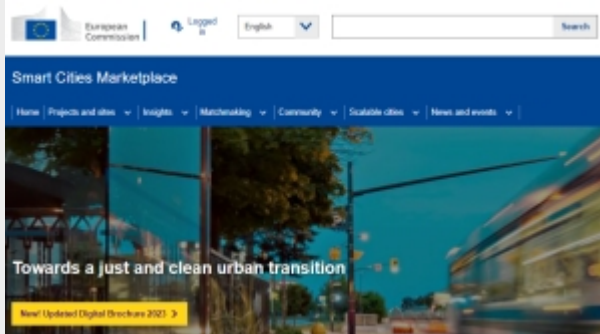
European Commission

Logged in

English

Search

Smart Cities Marketplace

Home | Projects and sites | Insights | Matchmaking | Community | Scalable cities | News and events

Towards a just and clean urban transition

New! Updated Digital Brochure 2023